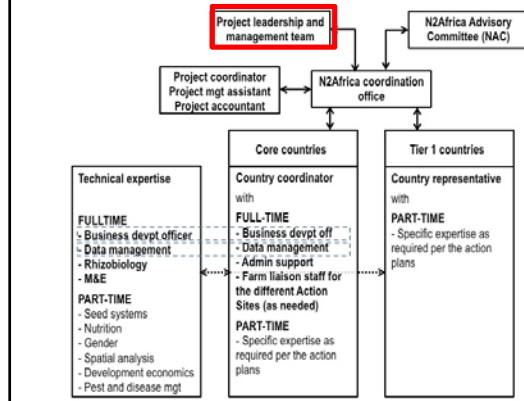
Project leadership and management team

N2Africa Advisory Committee (NAC)

Project coordinator
Project mgt assistant
Project accountant

N2Africa coordination office

Core countries

Tier 1 countries

Technical expertise

FULLTIME
- Business devpt officer
- Data management
- Rhizobiology
- M&E

PART-TIME
- Seed systems
- Nutrition
- Gender
- Spatial analysis
- Development economics
- Pest and disease mgt

Country coordinator
with
FULL-TIME
- Business devpt off
- Data management
- Admin support
- Farm liaison staff for the different Action Sites (as needed)

PART-TIME
- Specific expertise as required per the action plans

Country representative
with
PART-TIME
- Specific expertise as required per the action plans